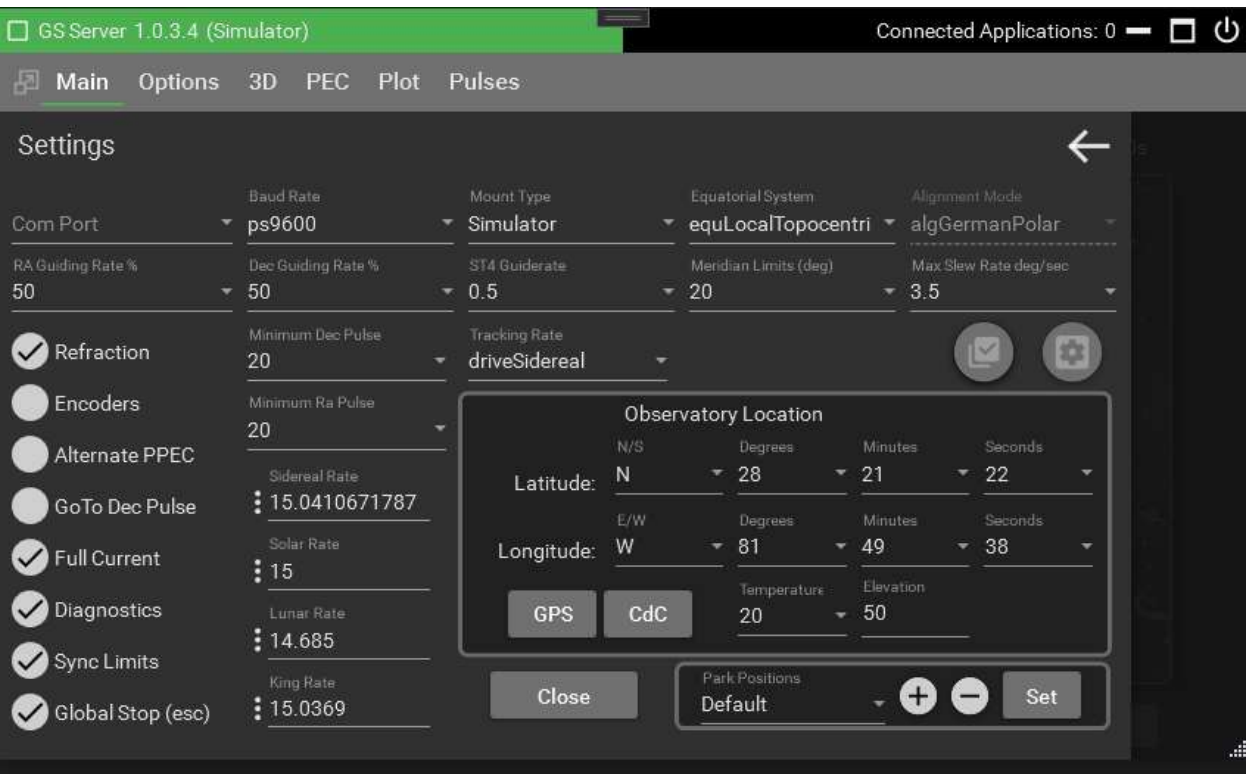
GS Server 1.0.3.4 (Simulator)

Connected Applications: 0

Main Options 3D PEC Plot Pulses

Settings

Com Port

Baud Rate
ps9600

Mount Type
Simulator

Equatorial System
equLocalTopocentri

Alignment Mode
algGermanPolar

RA Guiding Rate %
50

Dec Guiding Rate %
50

ST4 Guiderate
0.5

Meridian Limits (deg)
20

Max Slew Rate deg/sec
3.5

Refraction

Minimum Dec Pulse
20

Tracking Rate
driveSidereal

Encoders

Minimum Ra Pulse
20

Alternate PPEC

Sidereal Rate
15.0410671787

GoTo Dec Pulse

Full Current

Solar Rate
15

Diagnostics

Lunar Rate
14.685

Sync Limits

King Rate
15.0369

Global Stop (esc)

Observatory Location

| | N/S | Degrees | Minutes | Seconds |
|---|---|---|---|---|
| Latitude: | N | 28 | 21 | 22 |
| | E/W | Degrees | Minutes | Seconds |
| Longitude: | W | 81 | 49 | 38 |

GPS CdC

Temperature
20

Elevation
50

Close

Park Positions
Default

Set